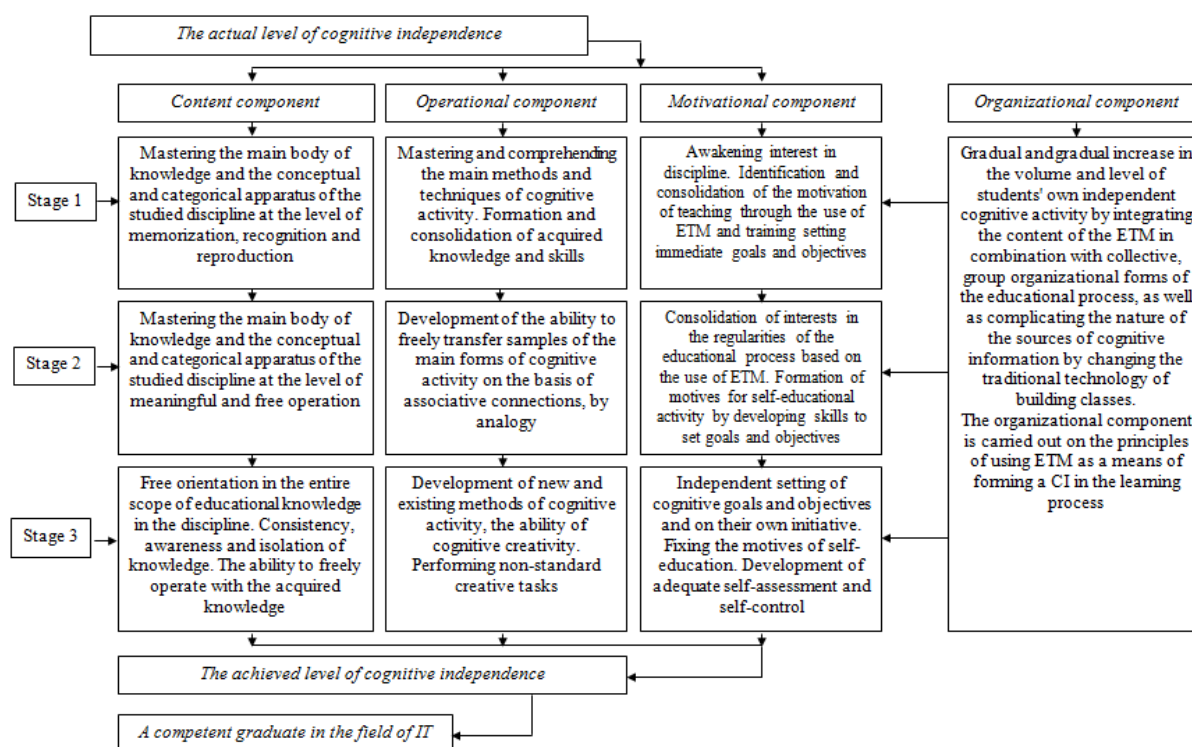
The actual level of cognitive independence

Content component

Operational component

Motivational component

Organizational component

Stage 1

Mastering the main body of knowledge and the conceptual and categorical apparatus of the studied discipline at the level of memorization, recognition and reproduction

Mastering and comprehending the main methods and techniques of cognitive activity. Formation and consolidation of acquired knowledge and skills

Awakening interest in discipline. Identification and consolidation of the motivation of teaching through the use of ETM and training setting immediate goals and objectives

Gradual and gradual increase in the volume and level of students' own independent cognitive activity by integrating the content of the ETM in combination with collective, group organizational forms of the educational process, as well as complicating the nature of the sources of cognitive information by changing the traditional technology of building classes.
The organizational component is carried out on the principles of using ETM as a means of forming a CI in the learning process

Stage 2

Mastering the main body of knowledge and the conceptual and categorical apparatus of the studied discipline at the level of meaningful and free operation

Development of the ability to freely transfer samples of the main forms of cognitive activity on the basis of associative connections, by analogy

Consolidation of interests in the regularities of the educational process based on the use of ETM. Formation of motives for self-educational activity by developing skills to set goals and objectives

Stage 3

Free orientation in the entire scope of educational knowledge in the discipline. Consistency, awareness and isolation of knowledge. The ability to freely operate with the acquired knowledge

Development of new and existing methods of cognitive activity, the ability of cognitive creativity. Performing non-standard creative tasks

Independent setting of cognitive goals and objectives and on their own initiative. Fixing the motives of self-education. Development of adequate self-assessment and self-control

The achieved level of cognitive independence

A competent graduate in the field of IT